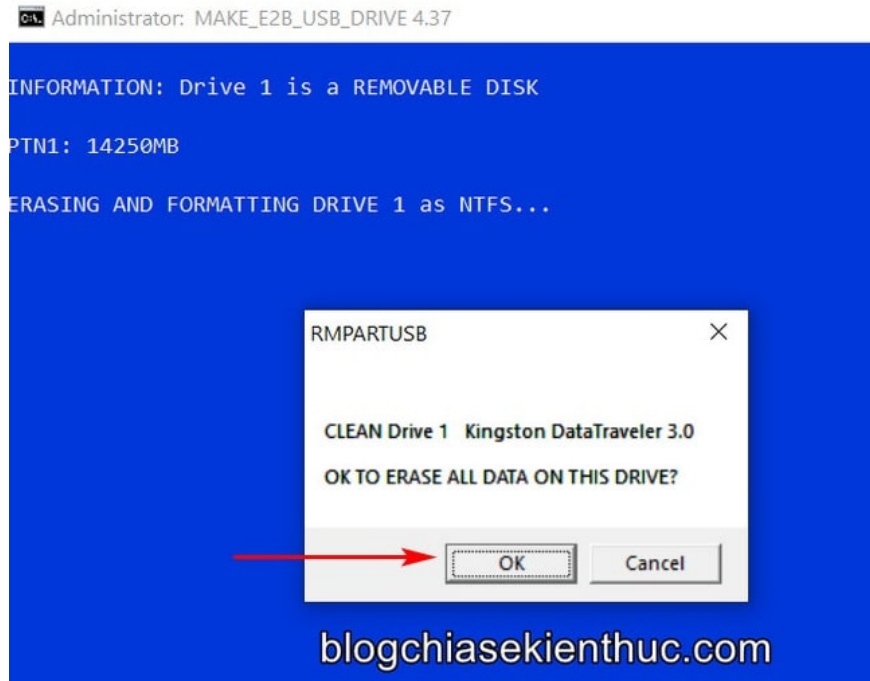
Administrator: MAKE_E2B_USB_DRIVE 4.37

INFORMATION: Drive 1 is a REMOVABLE DISK

PTN1: 14250MB

ERASING AND FORMATTING DRIVE 1 as NTFS...

RMPARTUSB

CLEAN Drive 1 Kingston DataTraveler 3.0

OK TO ERASE ALL DATA ON THIS DRIVE?

OK

Cancel

blogchiasekienthuc.com